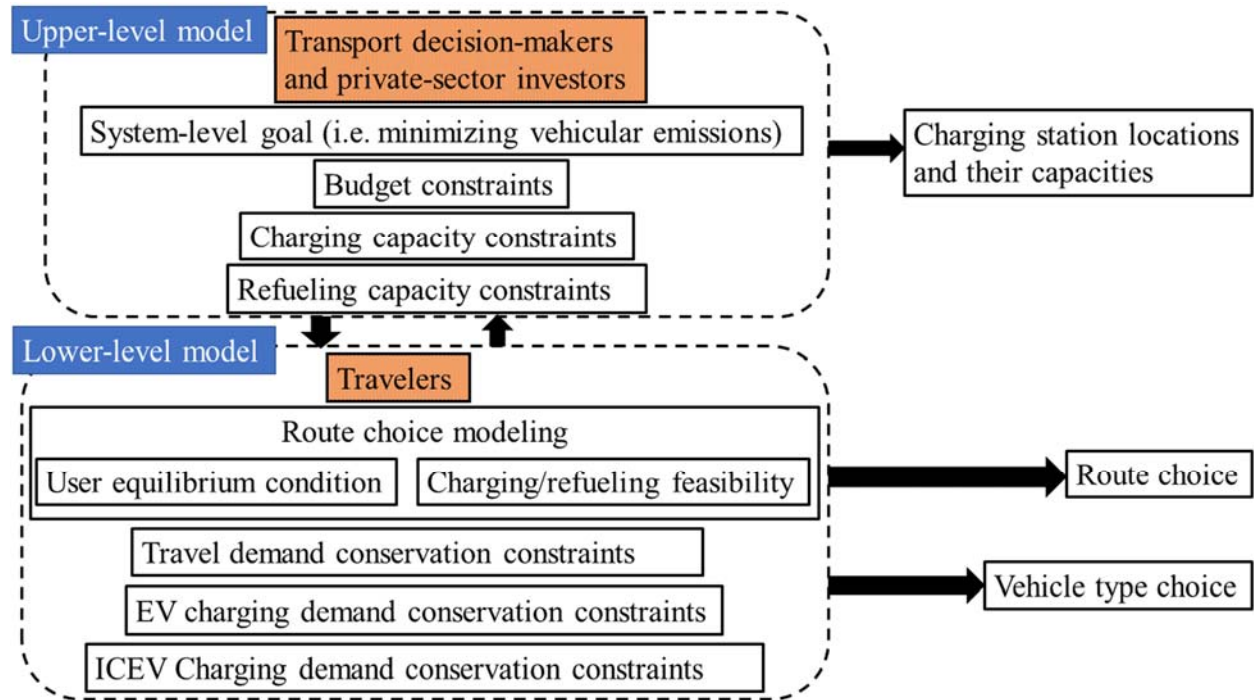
Upper-level model

Transport decision-makers and private-sector investors

System-level goal (i.e. minimizing vehicular emissions)

Budget constraints

Charging capacity constraints

Refueling capacity constraints

Charging station locations and their capacities

Lower-level model

Travelers

Route choice modeling

User equilibrium condition

Charging/refueling feasibility

Route choice

Travel demand conservation constraints

EV charging demand conservation constraints

ICEV Charging demand conservation constraints

Vehicle type choice